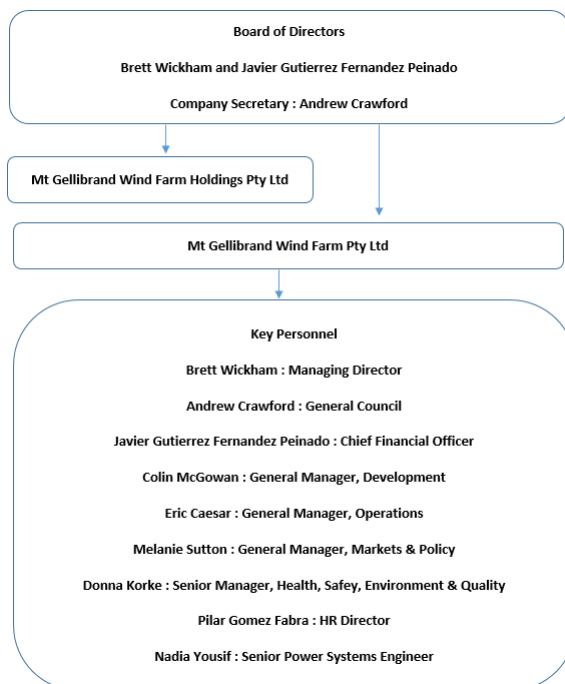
Board of Directors

Brett Wickham and Javier Gutierrez Fernandez Peinado

Company Secretary : Andrew Crawford

Mt Gellibrand Wind Farm Holdings Pty Ltd

Mt Gellibrand Wind Farm Pty Ltd

Key Personnel

Brett Wickham : Managing Director

Andrew Crawford : General Council

Javier Gutierrez Fernandez Peinado : Chief Financial Officer

Colin McGowan : General Manager, Development

Eric Caesar : General Manager, Operations

Melanie Sutton : General Manager, Markets & Policy

Donna Korke : Senior Manager, Health, Safey, Environment & Quality

Pilar Gomez Fabra : HR Director

Nadia Yousif : Senior Power Systems Engineer